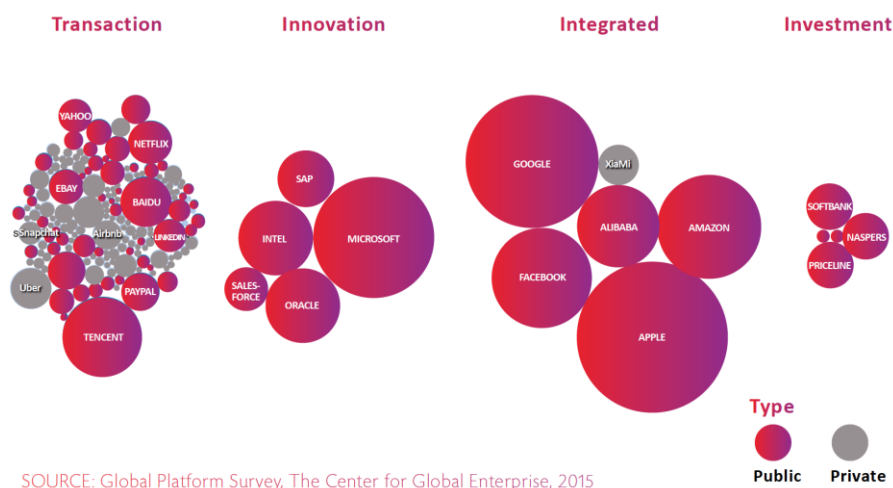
Transaction

YAHOO
NETFLIX
EBAY
BAIDU
Snapchat
Airbnb
LINKEDIN
Uber
PAYPAL
TENCENT

Innovation

SAP
INTEL
MICROSOFT
SALES-FORCE
ORACLE

Integrated

GOOGLE
XiaMi
ALIBABA
AMAZON
FACEBOOK
APPLE

Investment

SOFTBANK
NASPERS
PRICELINE

Type
Public
Private

SOURCE: Global Platform Survey, The Center for Global Enterprise, 2015